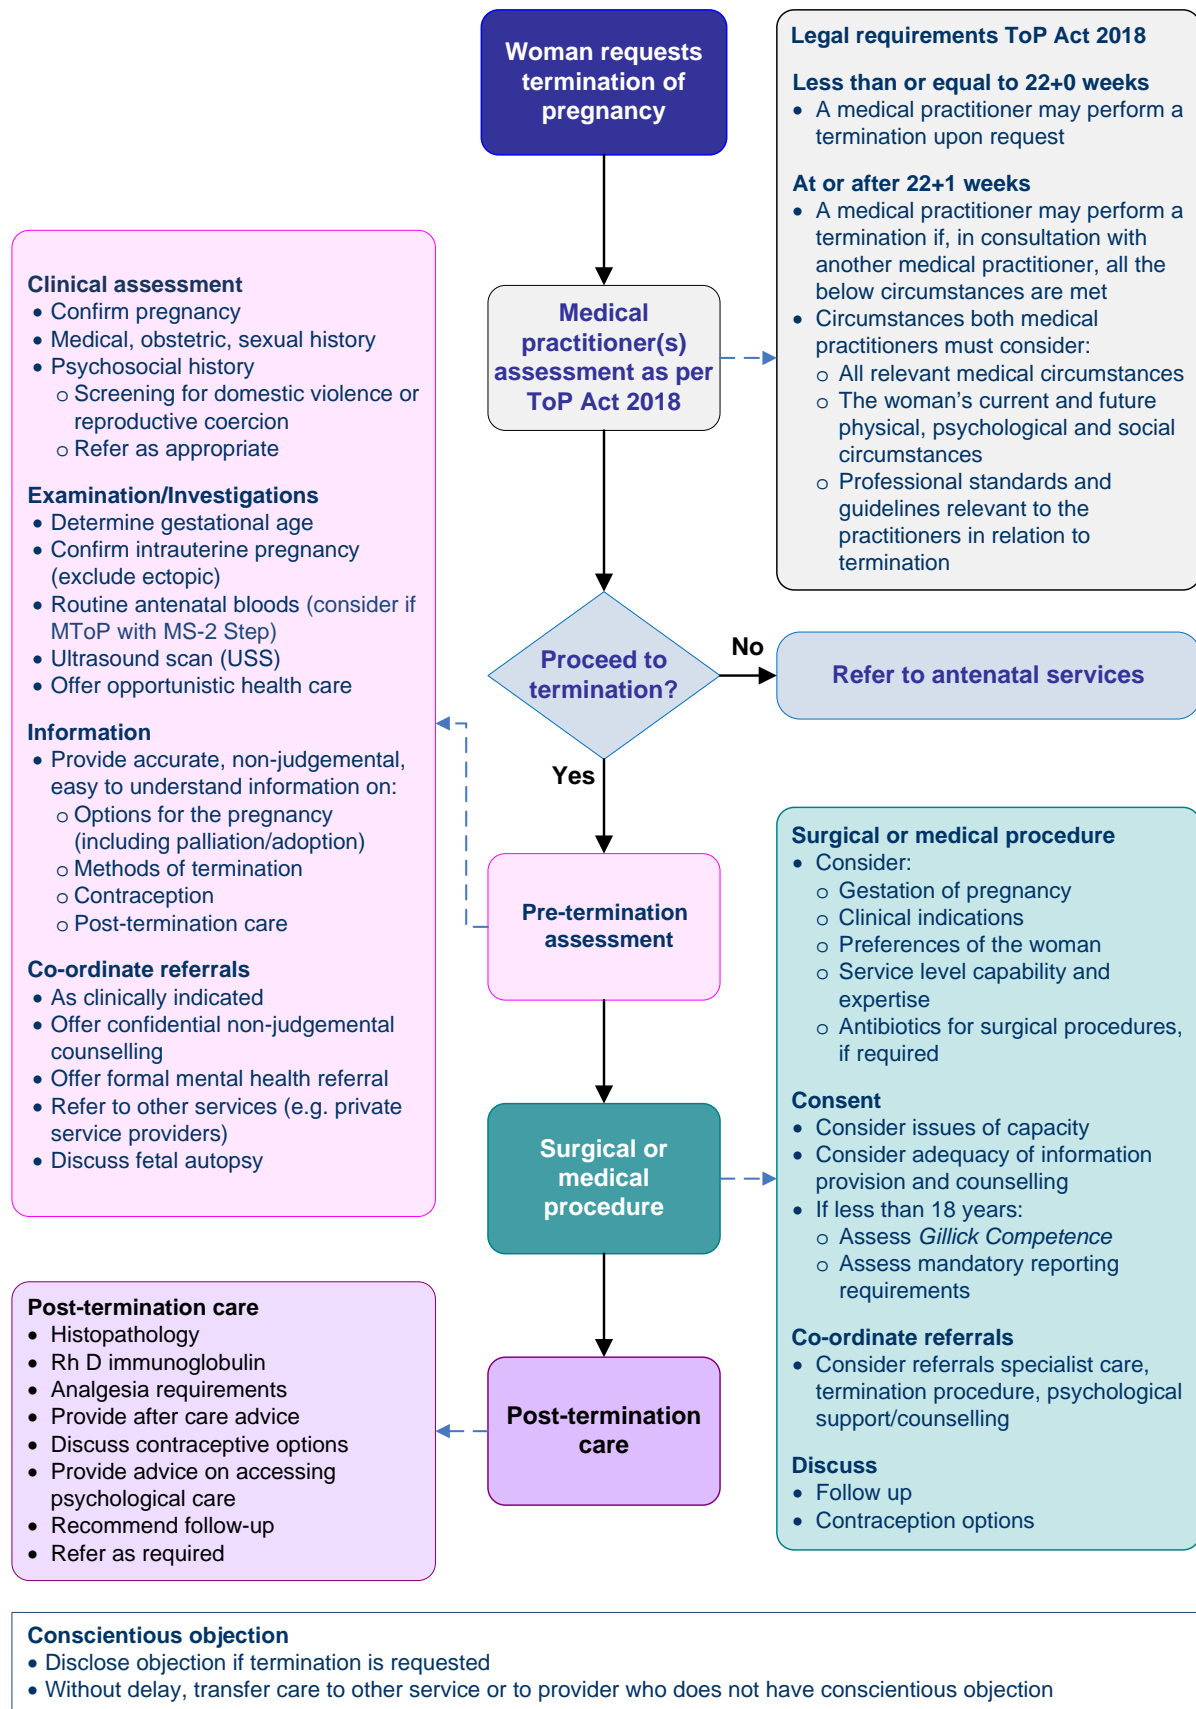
Woman requests termination of pregnancy

Legal requirements ToP Act 2018

Less than or equal to 22+0 weeks
• A medical practitioner may perform a termination upon request

At or after 22+1 weeks
• A medical practitioner may perform a termination if, in consultation with another medical practitioner, all the below circumstances are met
• Circumstances both medical practitioners must consider:
  o All relevant medical circumstances
  o The woman's current and future physical, psychological and social circumstances
  o Professional standards and guidelines relevant to the practitioners in relation to termination

Clinical assessment
• Confirm pregnancy
• Medical, obstetric, sexual history
• Psychosocial history
  o Screening for domestic violence or reproductive coercion
  o Refer as appropriate

Examination/Investigations
• Determine gestational age
• Confirm intrauterine pregnancy (exclude ectopic)
• Routine antenatal bloods (consider if MToP with MS-2 Step)
• Ultrasound scan (USS)
• Offer opportunistic health care

Information
• Provide accurate, non-judgemental, easy to understand information on:
  o Options for the pregnancy (including palliation/adoption)
  o Methods of termination
  o Contraception
  o Post-termination care

Co-ordinate referrals
• As clinically indicated
• Offer confidential non-judgemental counselling
• Offer formal mental health referral
• Refer to other services (e.g. private service providers)
• Discuss fetal autopsy

Medical practitioner(s) assessment as per ToP Act 2018

Proceed to termination?

No

Refer to antenatal services

Yes

Pre-termination assessment

Surgical or medical procedure

Post-termination care

Surgical or medical procedure
• Consider:
  o Gestation of pregnancy
  o Clinical indications
  o Preferences of the woman
  o Service level capability and expertise
  o Antibiotics for surgical procedures, if required

Consent
• Consider issues of capacity
• Consider adequacy of information provision and counselling
• If less than 18 years:
  o Assess *Gillick Competence*
  o Assess mandatory reporting requirements

Co-ordinate referrals
• Consider referrals specialist care, termination procedure, psychological support/counselling

Discuss
• Follow up
• Contraception options

Post-termination care
• Histopathology
• Rh D immunoglobulin
• Analgesia requirements
• Provide after care advice
• Discuss contraceptive options
• Provide advice on accessing psychological care
• Recommend follow-up
• Refer as required

Conscientious objection
• Disclose objection if termination is requested
• Without delay, transfer care to other service or to provider who does not have conscientious objection